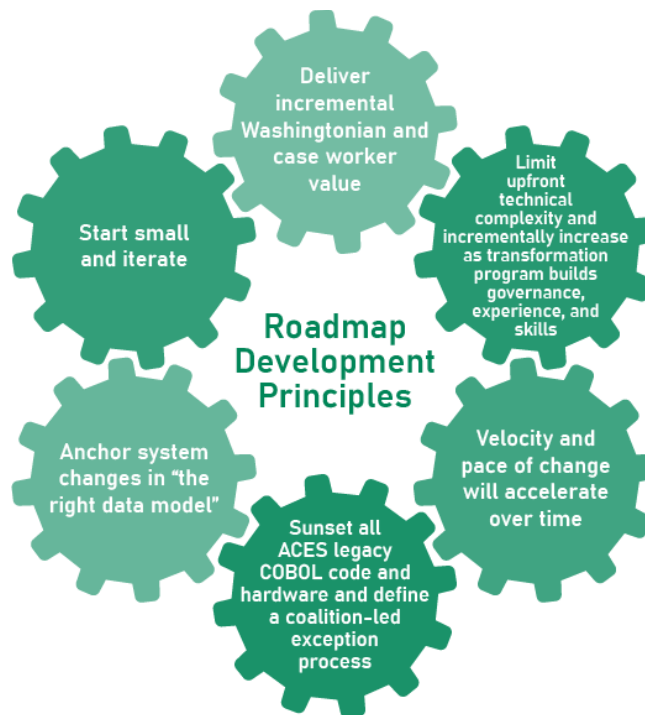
Deliver incremental Washingtonian and case worker value

Limit upfront technical complexity and incrementally increase as transformation program builds governance, experience, and skills

Velocity and pace of change will accelerate over time

Sunset all ACES legacy COBOL code and hardware and define a coalition-led exception process

Anchor system changes in "the right data model"

Start small and iterate

Roadmap Development Principles